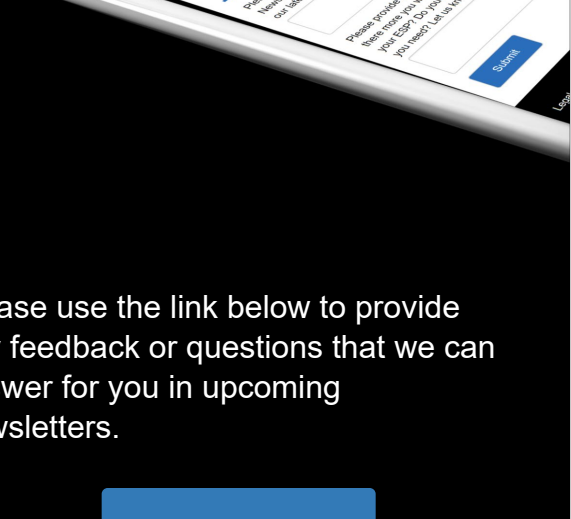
Ple
News
our lat

Please provide
there more you
your ESP? Do you
you need? Let us kn

Submit

Legal

ase use the link below to provide
feedback or questions that we can
wer for you in upcoming
vsletters.